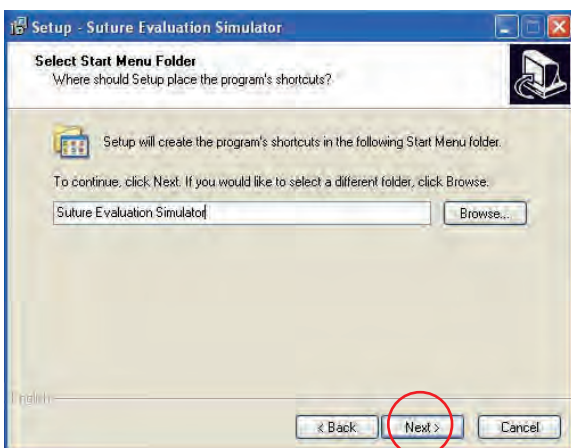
Setup - Suture Evaluation Simulator

Select Start Menu Folder
Where should Setup place the program's shortcuts?

Setup will create the program's shortcuts in the following Start Menu folder.

To continue, click Next. If you would like to select a different folder, click Browse.

Suture Evaluation Simulator

Browse...

English

< Back

Next >

Cancel